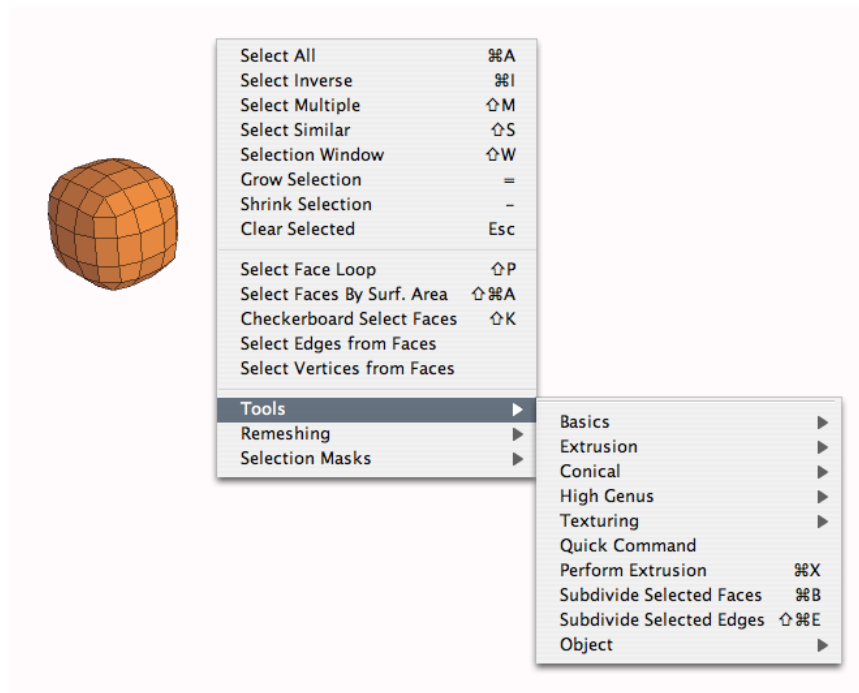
Select All ⌘A
Select Inverse ⌘I
Select Multiple ⇧M
Select Similar ⇧S
Selection Window ⇧W
Grow Selection =
Shrink Selection –
Clear Selected Esc

Select Face Loop ⇧P
Select Faces By Surf. Area ⇧⌘A
Checkerboard Select Faces ⇧K
Select Edges from Faces
Select Vertices from Faces

Tools ▶
Remeshing ▶
Selection Masks ▶

Basics ▶
Extrusion ▶
Conical ▶
High Genus ▶
Texturing ▶
Quick Command
Perform Extrusion ⌘X
Subdivide Selected Faces ⌘B
Subdivide Selected Edges ⇧⌘E
Object ▶